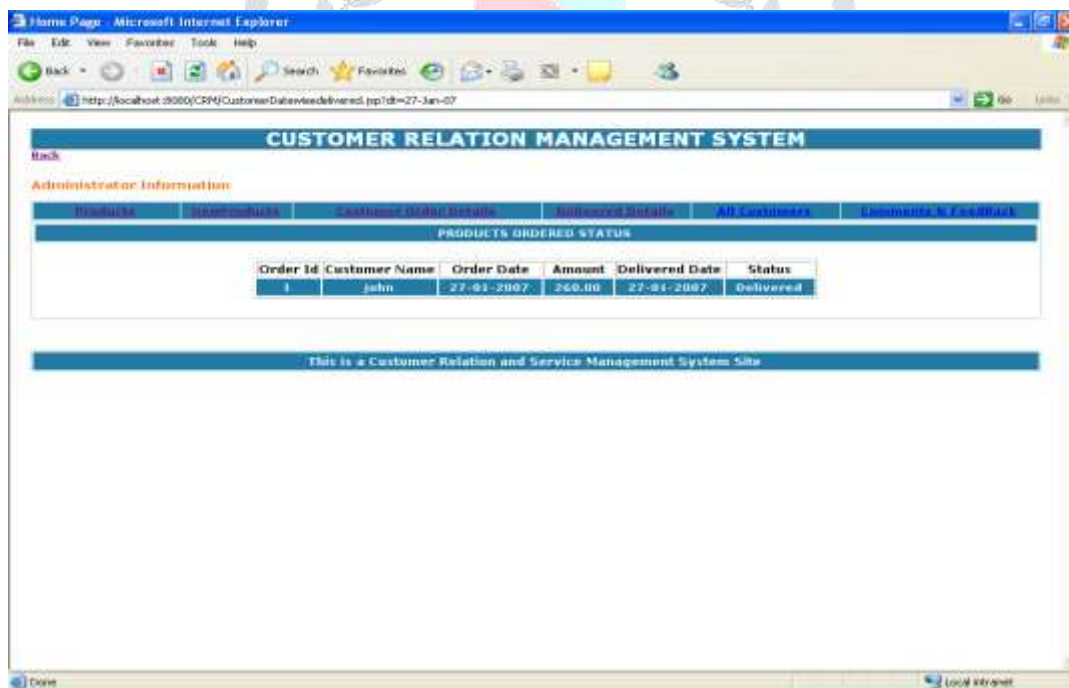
Home Page - Microsoft Internet Explorer

File Edit View Favorites Tools Help

Back Search Favorites

Address http://localhost:8080/CRM/CustomerDatewisedelivered.jsp?dt=27-Jan-07

Go Links

CUSTOMER RELATION MANAGEMENT SYSTEM

Back

Administrator Information

Products | NewProducts | Customer Order Details | Delivered Details | All Customers | Comments & Feedback

PRODUCTS ORDERED STATUS

| Order Id | Customer Name | Order Date | Amount | Delivered Date | Status |
|---|---|---|---|---|---|
| 1 | john | 27-01-2007 | 260.00 | 27-01-2007 | Delivered |

This is a Customer Relation and Service Management System Site

Done

Local intranet